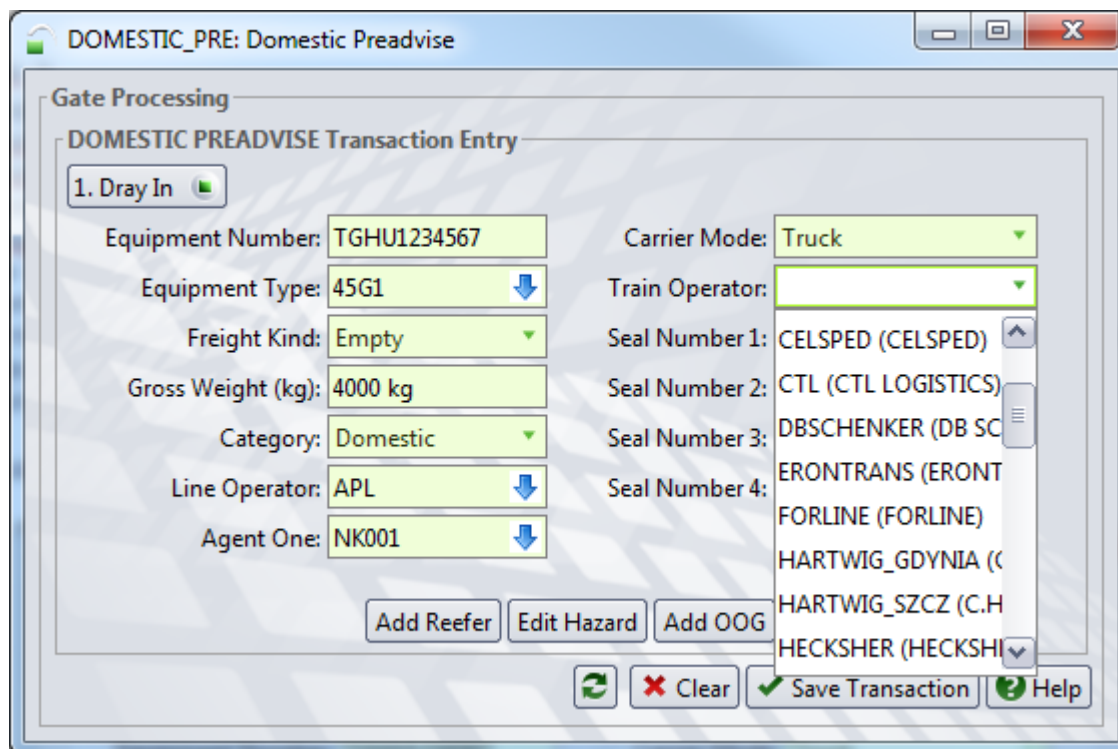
DOMESTIC_PRE: Domestic Preadvise

Gate Processing

DOMESTIC PREADVISE Transaction Entry

1. Dray In

Equipment Number: TGHU1234567
Equipment Type: 45G1
Freight Kind: Empty
Gross Weight (kg): 4000 kg
Category: Domestic
Line Operator: APL
Agent One: NK001

Carrier Mode: Truck
Train Operator:
Seal Number 1:
Seal Number 2:
Seal Number 3:
Seal Number 4:

CELSPED (CELSPED)
CTL (CTL LOGISTICS)
DBSCHENKER (DB SC
ERONTRANS (ERONT
FORLINE (FORLINE)
HARTWIG_GDYNIA (
HARTWIG_SZCZ (C.H
HECKSHER (HECKSH

Add Reefer
Edit Hazard
Add OOG

Clear
Save Transaction
Help